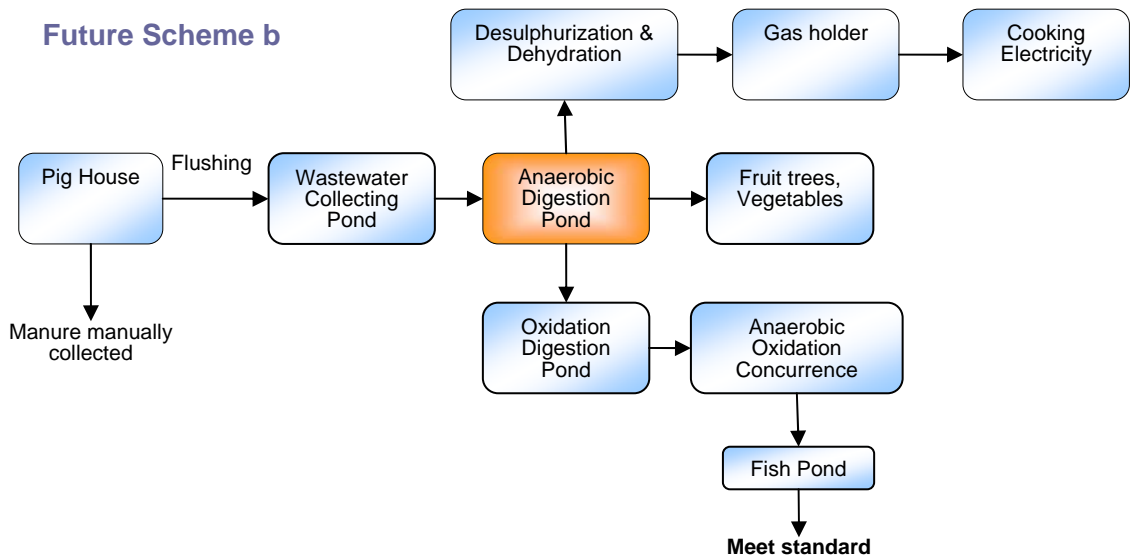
Future Scheme b

Desulphurization & Dehydration

Gas holder

Cooking Electricity

Pig House

Flushing

Wastewater Collecting Pond

Anaerobic Digestion Pond

Fruit trees, Vegetables

Manure manually collected

Oxidation Digestion Pond

Anaerobic Oxidation Concurrence

Fish Pond

Meet standard